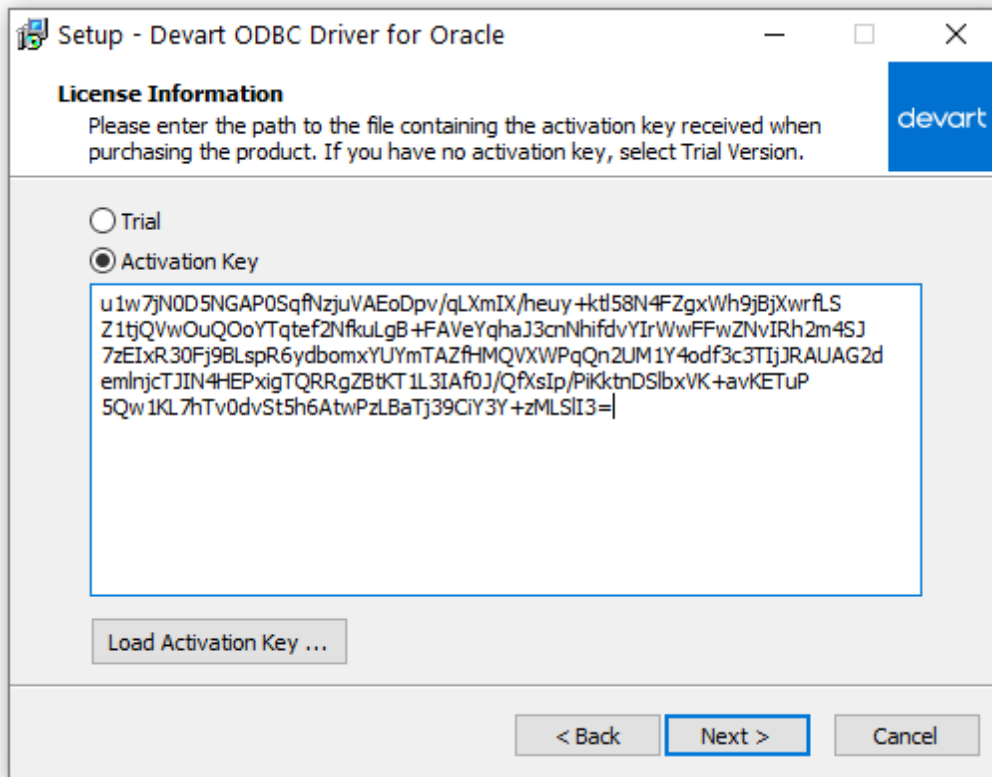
Setup - Devart ODBC Driver for Oracle

License Information

Please enter the path to the file containing the activation key received when purchasing the product. If you have no activation key, select Trial Version.

devart

Trial

Activation Key

u1w7jN0D5NGAP0SqfNzjuVAEoDpv/qLXmIX/heuy+ktl58N4FZgxWh9jBjXwrfLS
Z1tjQVwOuQOoYTqtef2NfkuLgB+FAVeYqhaJ3cnNhifdvYIrWwFFwZNvIRh2m4SJ
7zEIxR30Fj9BLspR6ydbomxYUYmTAZfHMQVXWPqQn2UM1Y4odf3c3TIjJRAUAG2d
emlnjcTJIN4HEPxigTQRRgZBtKT1L3IAf0J/QfXsIp/PiKktnDSlbxVK+avKETuP
5Qw1KL7hTv0dvSt5h6AtwPzLBaTj39CiY3Y+zMLSlI3=

Load Activation Key ...

< Back

Next >

Cancel